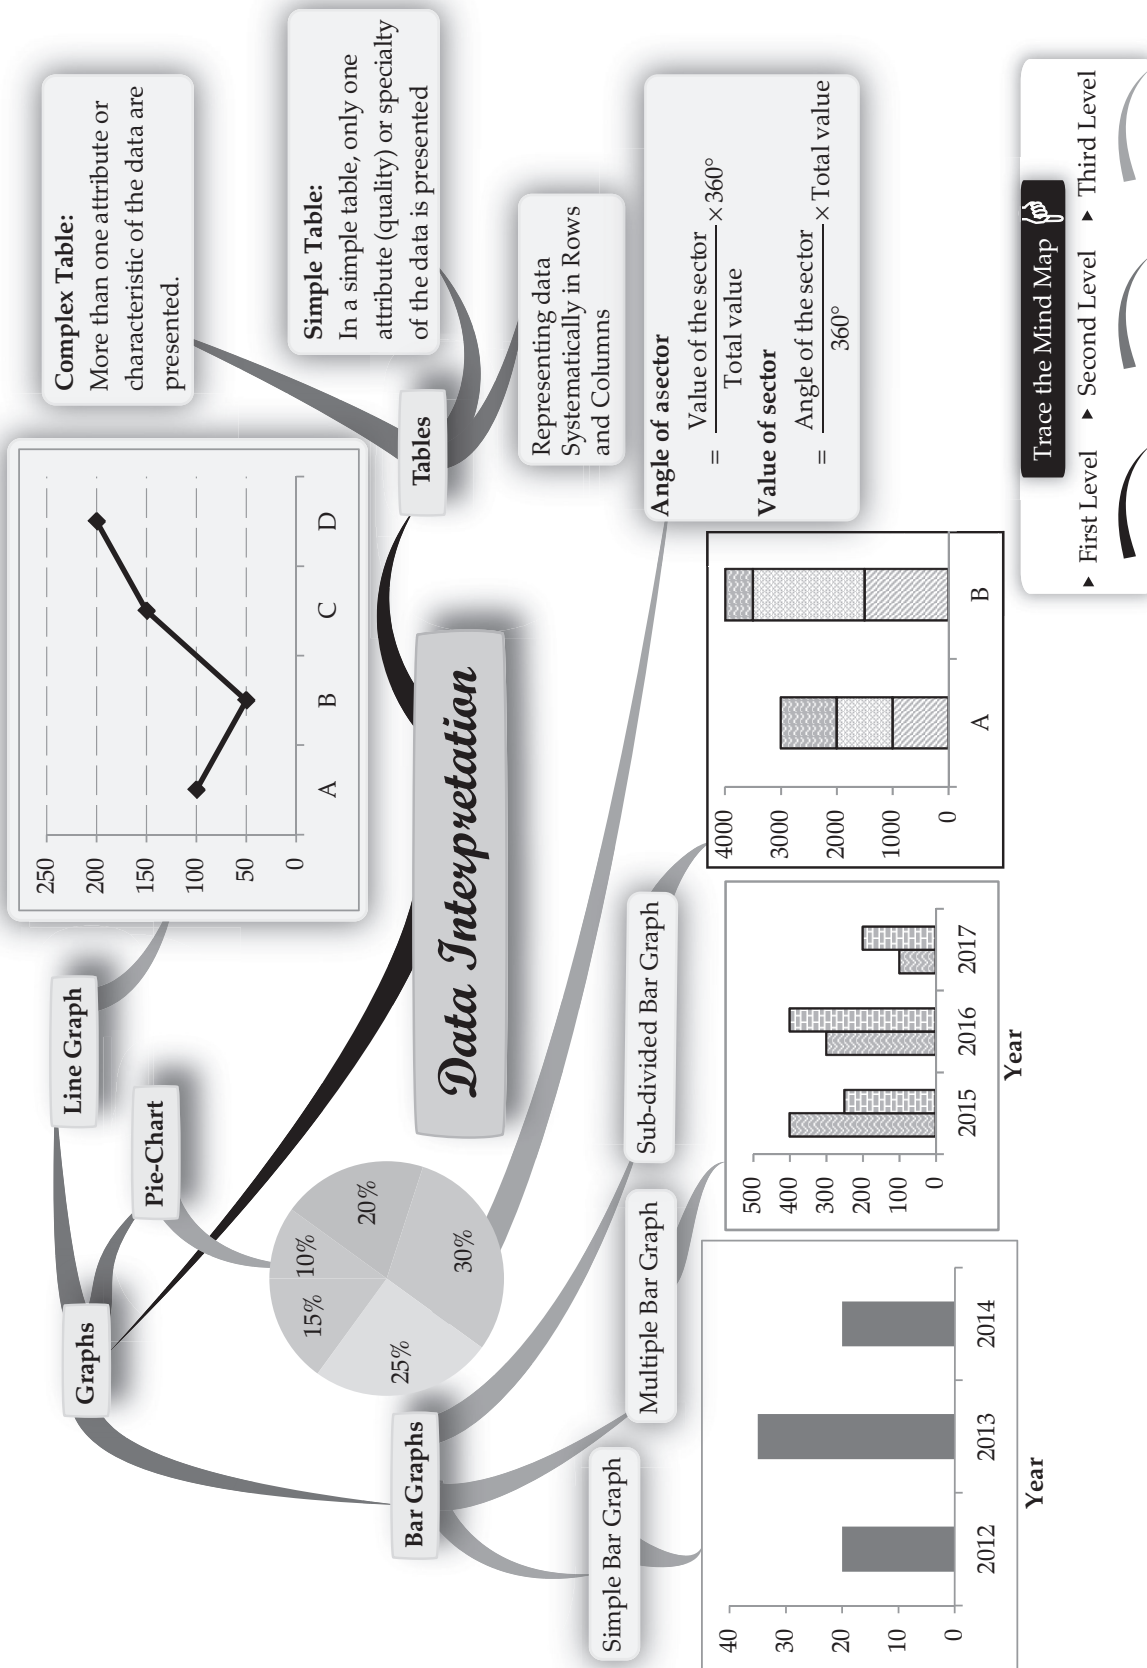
Data Interpretation

Tables

Complex Table:
More than one attribute or characteristic of the data are presented.

Simple Table:
In a simple table, only one attribute (quality) or specialty of the data is presented

Representing data Systematically in Rows and Columns

Graphs

Line Graph

250
200
150
100
50
0
A B C D

Pie-Chart

10% 20% 15% 25% 30%

Angle of asector
$= \frac{\text{Value of the sector}}{\text{Total value}} \times 360°$
Value of sector
$= \frac{\text{Angle of the sector}}{360°} \times \text{Total value}$

Bar Graphs

Simple Bar Graph

40
30
20
10
0
2012 2013 2014
Year

Multiple Bar Graph

500
400
300
200
100
0
2015 2016 2017
Year

Sub-divided Bar Graph

4000
3000
2000
1000
0
A B

Trace the Mind Map
▸ First Level ▸ Second Level ▸ Third Level